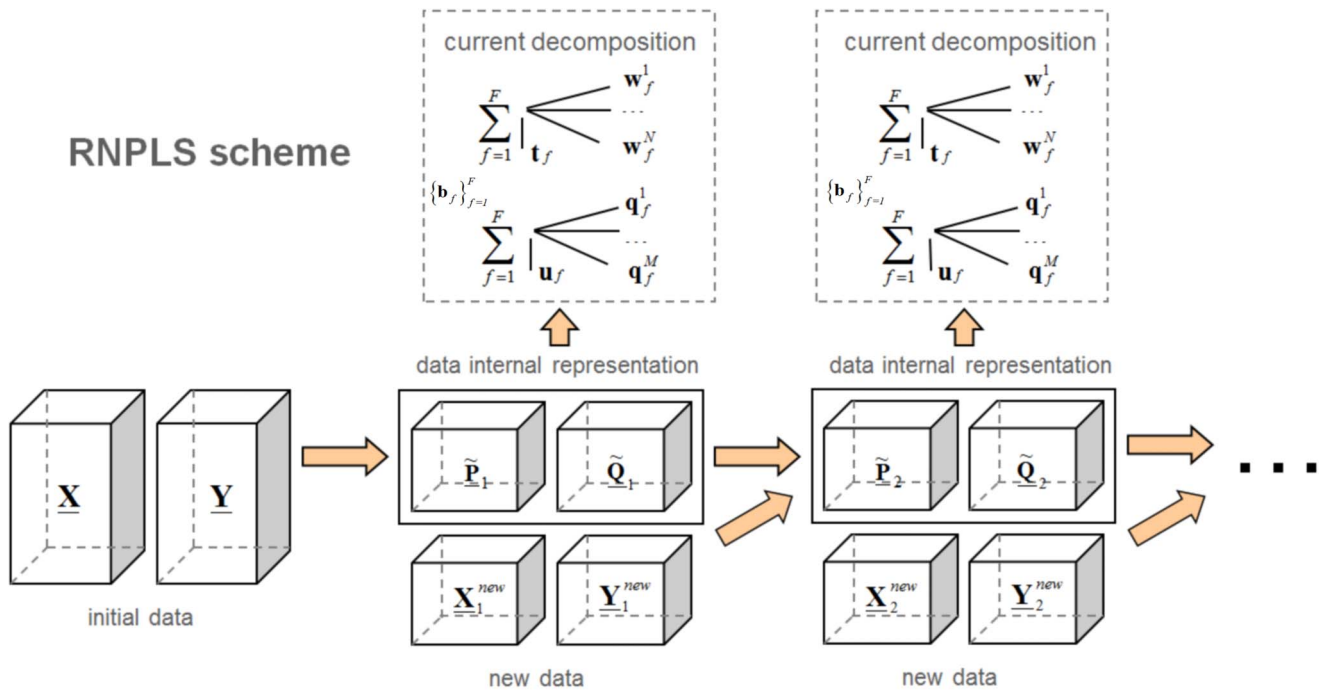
RNPLS scheme

current decomposition

$\sum_{f=1}^{F} \mathbf{t}_f$ $\mathbf{w}_f^1$ ... $\mathbf{w}_f^N$

$\{\mathbf{b}_f\}_{f=1}^{F}$

$\sum_{f=1}^{F} \mathbf{u}_f$ $\mathbf{q}_f^1$ ... $\mathbf{q}_f^M$

current decomposition

$\sum_{f=1}^{F} \mathbf{t}_f$ $\mathbf{w}_f^1$ ... $\mathbf{w}_f^N$

$\{\mathbf{b}_f\}_{f=1}^{F}$

$\sum_{f=1}^{F} \mathbf{u}_f$ $\mathbf{q}_f^1$ ... $\mathbf{q}_f^M$

data internal representation

data internal representation

$\underline{\mathbf{X}}$ $\underline{\mathbf{Y}}$

initial data

$\underline{\tilde{\mathbf{P}}}_1$ $\underline{\tilde{\mathbf{Q}}}_1$

$\underline{\mathbf{X}}_1^{new}$ $\underline{\mathbf{Y}}_1^{new}$

new data

$\underline{\tilde{\mathbf{P}}}_2$ $\underline{\tilde{\mathbf{Q}}}_2$

$\underline{\mathbf{X}}_2^{new}$ $\underline{\mathbf{Y}}_2^{new}$

new data

...